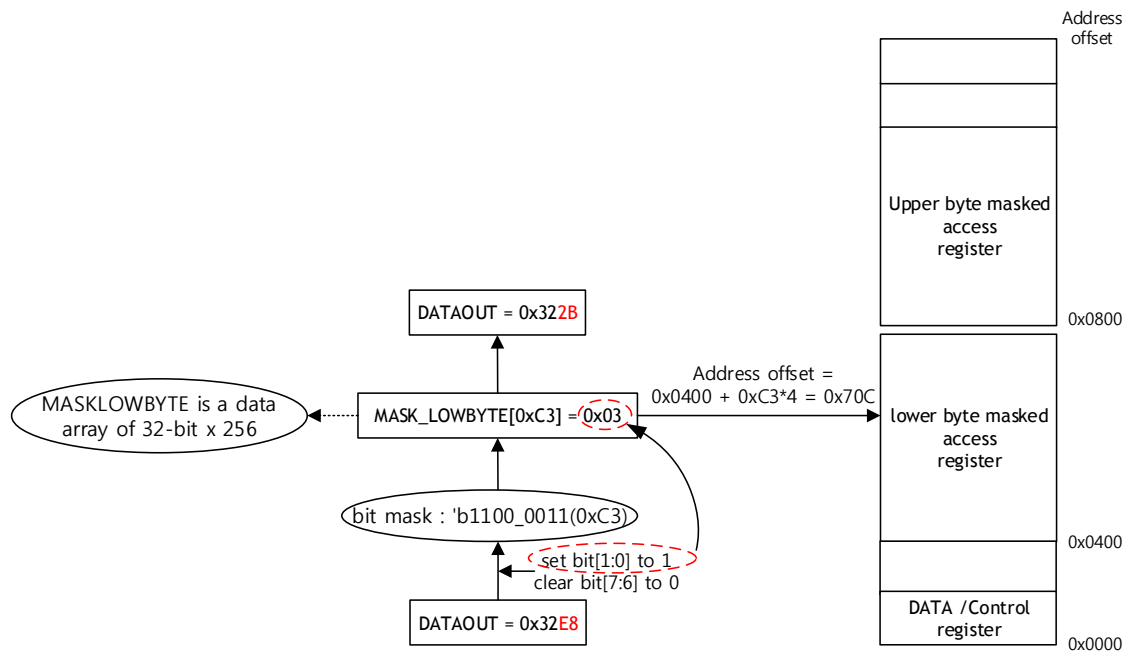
Address offset

Upper byte masked access register

0x0800

DATAOUT = 0x322B

Address offset = 0x0400 + 0xC3*4 = 0x70C

MASKLOWBYTE is a data array of 32-bit x 256

MASK_LOWBYTE[0xC3] = 0x03

lower byte masked access register

bit mask : 'b1100_0011(0xC3)

0x0400

set bit[1:0] to 1
clear bit[7:6] to 0

DATAOUT = 0x32E8

DATA /Control register

0x0000